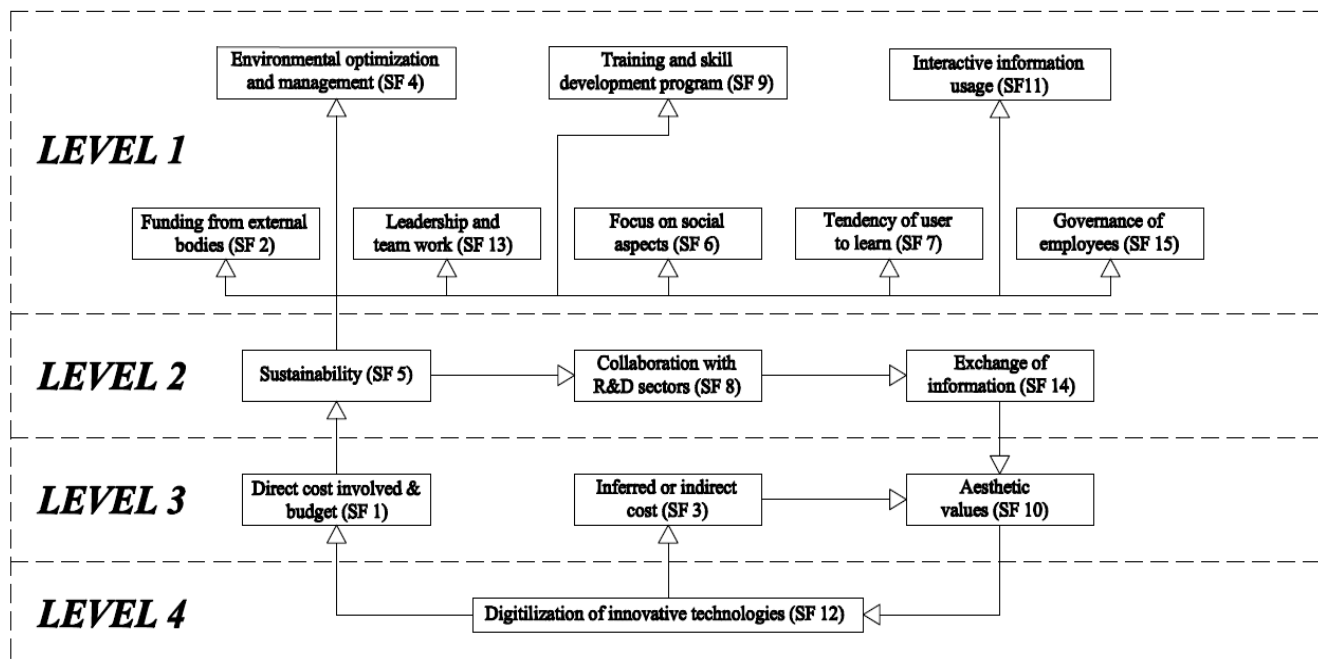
LEVEL 1

Environmental optimization and management (SF 4)

Training and skill development program (SF 9)

Interactive information usage (SF11)

Funding from external bodies (SF 2)

Leadership and team work (SF 13)

Focus on social aspects (SF 6)

Tendency of user to learn (SF 7)

Governance of employees (SF 15)

LEVEL 2

Sustainability (SF 5)

Collaboration with R&D sectors (SF 8)

Exchange of information (SF 14)

LEVEL 3

Direct cost involved & budget (SF 1)

Inferred or indirect cost (SF 3)

Aesthetic values (SF 10)

LEVEL 4

Digitilization of innovative technologies (SF 12)